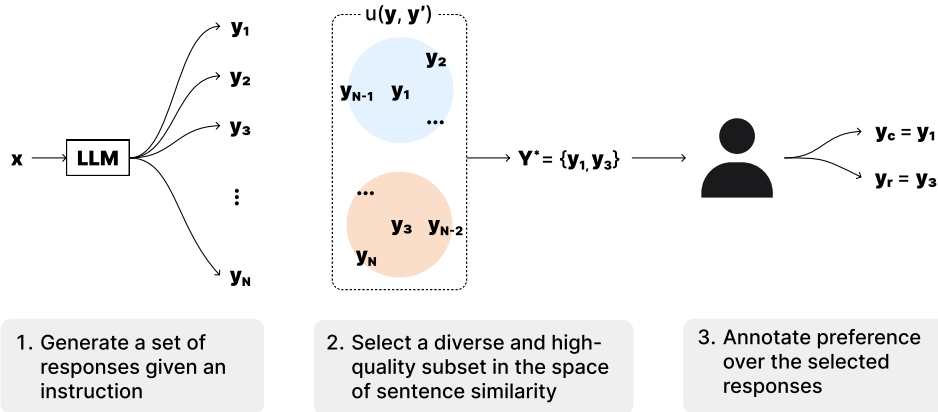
$\mathbf{x}$

LLM

$\mathbf{y_1}$

$\mathbf{y_2}$

$\mathbf{y_3}$

⋮

$\mathbf{y_N}$

u($\mathbf{y}$, $\mathbf{y'}$)

$\mathbf{y_2}$

$\mathbf{y_{N-1}}$ $\mathbf{y_1}$

...

...

$\mathbf{y_3}$ $\mathbf{y_{N-2}}$

$\mathbf{y_N}$

$\mathbf{Y^*} = \{\mathbf{y_1}, \mathbf{y_3}\}$

$\mathbf{y_c} = \mathbf{y_1}$

$\mathbf{y_r} = \mathbf{y_3}$

1. Generate a set of responses given an instruction

2. Select a diverse and high-quality subset in the space of sentence similarity

3. Annotate preference over the selected responses